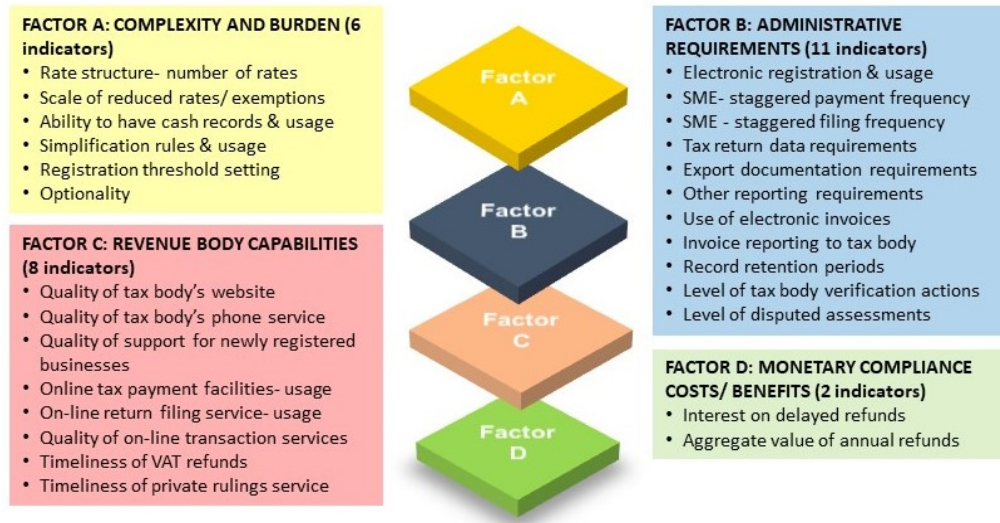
FACTOR A: COMPLEXITY AND BURDEN (6 indicators)
• Rate structure- number of rates
• Scale of reduced rates/ exemptions
• Ability to have cash records & usage
• Simplification rules & usage
• Registration threshold setting
• Optionality

FACTOR C: REVENUE BODY CAPABILITIES (8 indicators)
• Quality of tax body's website
• Quality of tax body's phone service
• Quality of support for newly registered businesses
• Online tax payment facilities- usage
• On-line return filing service- usage
• Quality of on-line transaction services
• Timeliness of VAT refunds
• Timeliness of private rulings service

Factor A

Factor B

Factor C

Factor D

FACTOR B: ADMINISTRATIVE REQUIREMENTS (11 indicators)
• Electronic registration & usage
• SME- staggered payment frequency
• SME - staggered filing frequency
• Tax return data requirements
• Export documentation requirements
• Other reporting requirements
• Use of electronic invoices
• Invoice reporting to tax body
• Record retention periods
• Level of tax body verification actions
• Level of disputed assessments

FACTOR D: MONETARY COMPLIANCE COSTS/ BENEFITS (2 indicators)
• Interest on delayed refunds
• Aggregate value of annual refunds